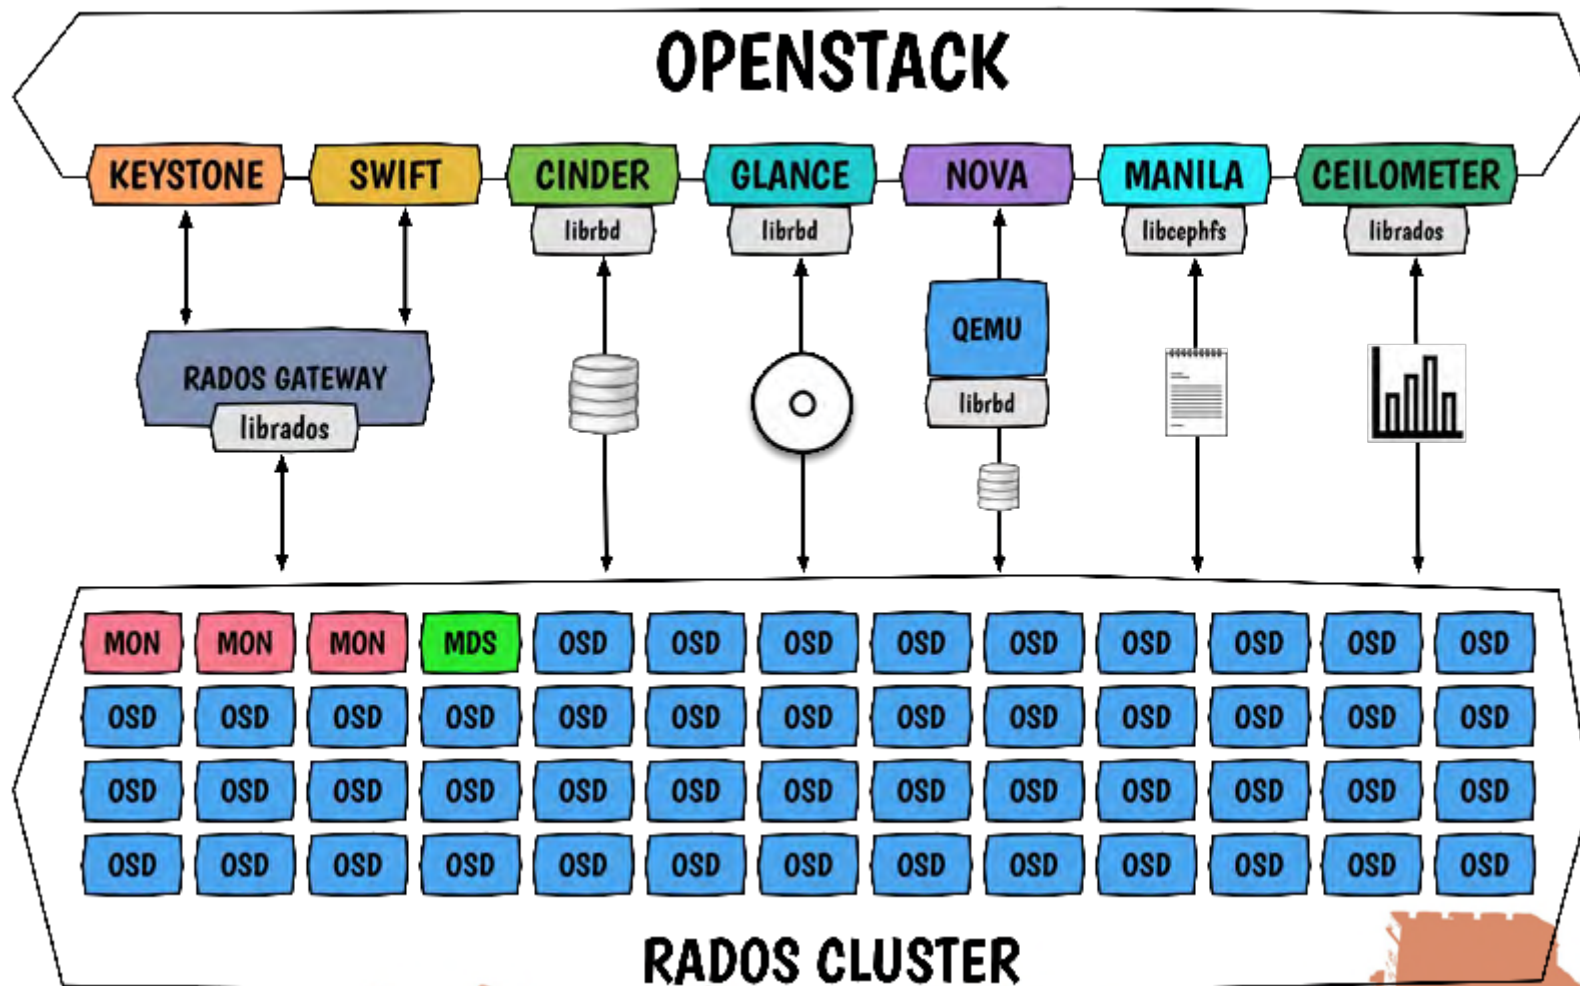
OPENSTACK

KEYSTONE SWIFT CINDER GLANCE NOVA MANILA CEILOMETER

librbd librbd libcephfs librados

QEMU
librbd

RADOS GATEWAY
librados

| MON | MON | MON | MDS | OSD | OSD | OSD | OSD | OSD | OSD | OSD | OSD | OSD |
|---|---|---|---|---|---|---|---|---|---|---|---|---|
| OSD | OSD | OSD | OSD | OSD | OSD | OSD | OSD | OSD | OSD | OSD | OSD | OSD |
| OSD | OSD | OSD | OSD | OSD | OSD | OSD | OSD | OSD | OSD | OSD | OSD | OSD |
| OSD | OSD | OSD | OSD | OSD | OSD | OSD | OSD | OSD | OSD | OSD | OSD | OSD |

RADOS CLUSTER